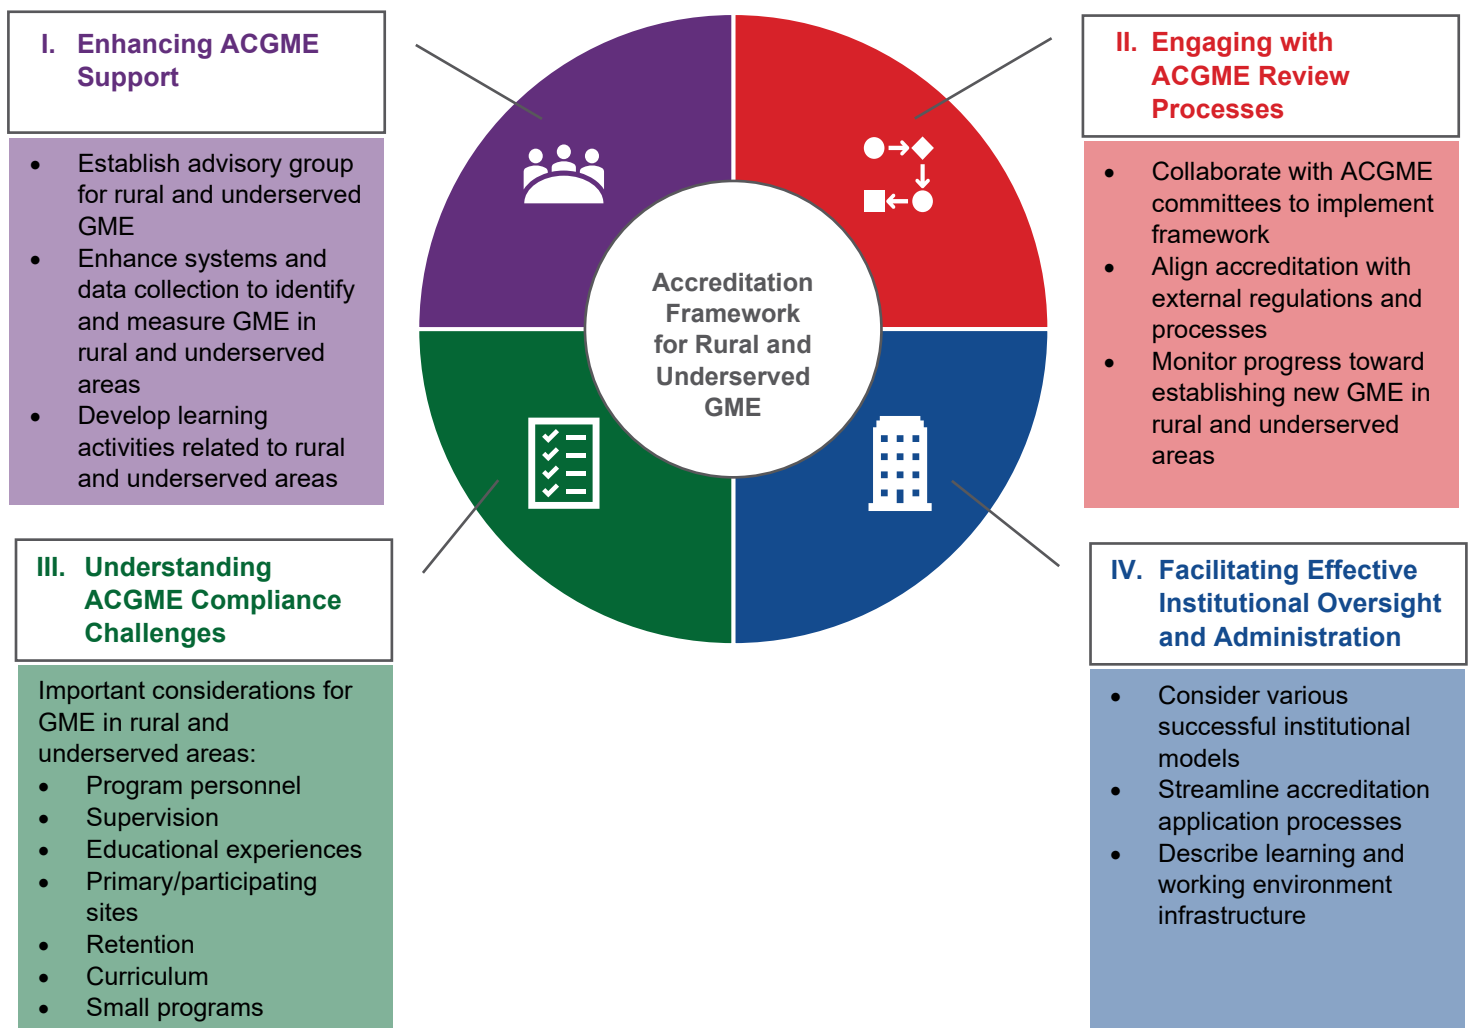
I. Enhancing ACGME Support

- Establish advisory group for rural and underserved GME
- Enhance systems and data collection to identify and measure GME in rural and underserved areas
- Develop learning activities related to rural and underserved areas

Accreditation Framework for Rural and Underserved GME

II. Engaging with ACGME Review Processes

- Collaborate with ACGME committees to implement framework
- Align accreditation with external regulations and processes
- Monitor progress toward establishing new GME in rural and underserved areas

III. Understanding ACGME Compliance Challenges

Important considerations for GME in rural and underserved areas:
- Program personnel
- Supervision
- Educational experiences
- Primary/participating sites
- Retention
- Curriculum
- Small programs

IV. Facilitating Effective Institutional Oversight and Administration

- Consider various successful institutional models
- Streamline accreditation application processes
- Describe learning and working environment infrastructure